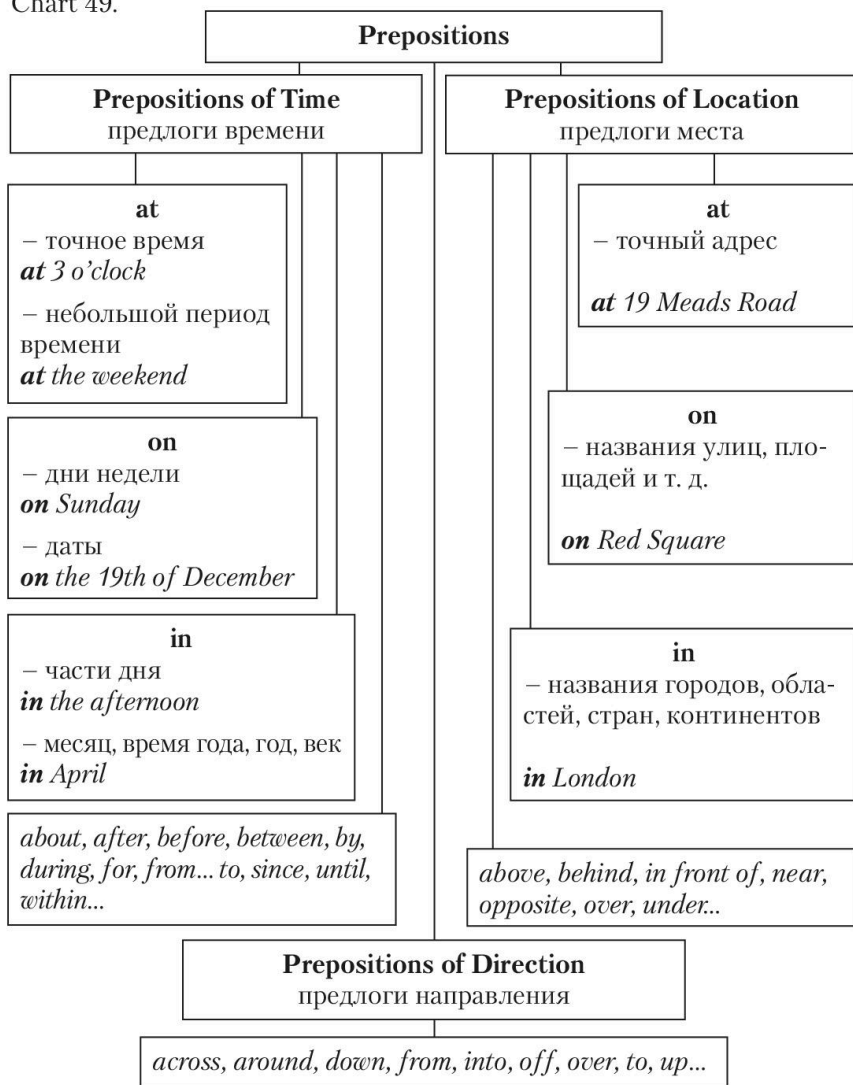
Chart 49.

**Prepositions**

**Prepositions of Time**
предлоги времени

**Prepositions of Location**
предлоги места

**at**
– точное время
***at*** *3 o'clock*
– небольшой период времени
***at*** *the weekend*

**on**
– дни недели
***on*** *Sunday*
– даты
***on*** *the 19th of December*

**in**
– части дня
***in*** *the afternoon*
– месяц, время года, год, век
***in*** *April*

*about, after, before, between, by, during, for, from... to, since, until, within...*

**at**
– точный адрес
***at*** *19 Meads Road*

**on**
– названия улиц, площадей и т. д.
***on*** *Red Square*

**in**
– названия городов, областей, стран, континентов
***in*** *London*

*above, behind, in front of, near, opposite, over, under...*

**Prepositions of Direction**
предлоги направления

*across, around, down, from, into, off, over, to, up...*